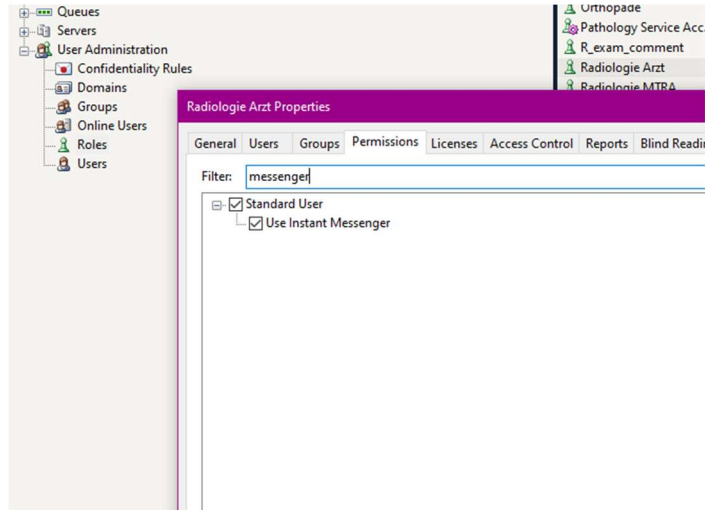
Queues
Servers
User Administration
Confidentiality Rules
Domains
Groups
Online Users
Roles
Users

Orthopäde
Pathology Service Acc
R_exam_comment
Radiologie Arzt
Radiologie MTRA

Radiologie Arzt Properties

General | Users | Groups | Permissions | Licenses | Access Control | Reports | Blind Readi

Filter: messenger

Standard User
Use Instant Messenger